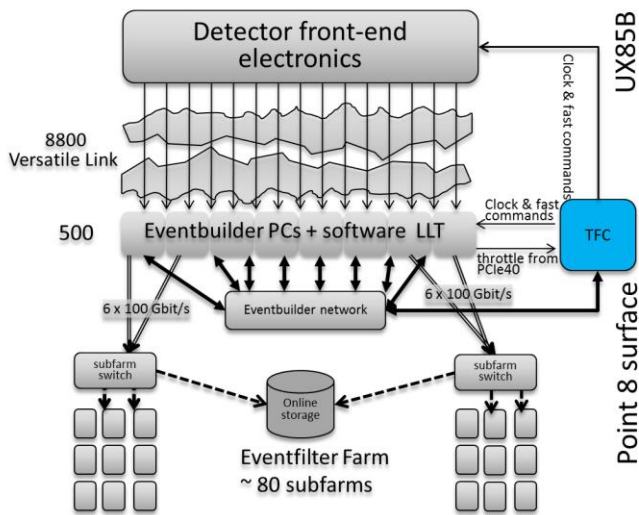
Detector front-end electronics

UX85B

Clock & fast commands

8800 Versatile Link

Clock & fast commands

500

Eventbuilder PCs + software LLT

TFC

throttle from PCIe40

6 x 100 Gbit/s

Eventbuilder network

6 x 100 Gbit/s

Point 8 surface

subfarm switch

Online storage

subfarm switch

Eventfilter Farm
~ 80 subfarms